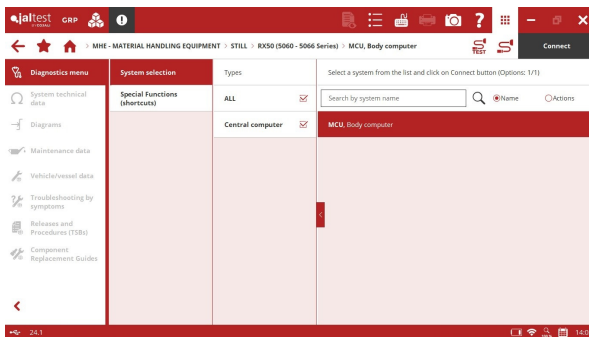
jaltest GRP

MHE - MATERIAL HANDLING EQUIPMENT > STILL > RX50 (5060 - 5066 Series) > MCU, Body computer

TEST

Connect

Diagnostics menu

System technical data

Diagrams

Maintenance data

Vehicle/vessel data

Troubleshooting by symptoms

Releases and Procedures (TSBs)

Component Replacement Guides

System selection

Special Functions (shortcuts)

Types

ALL

Central computer

Select a system from the list and click on Connect button (Options: 1/1)

Search by system name

Name

Actions

MCU, Body computer

24.1

14:0